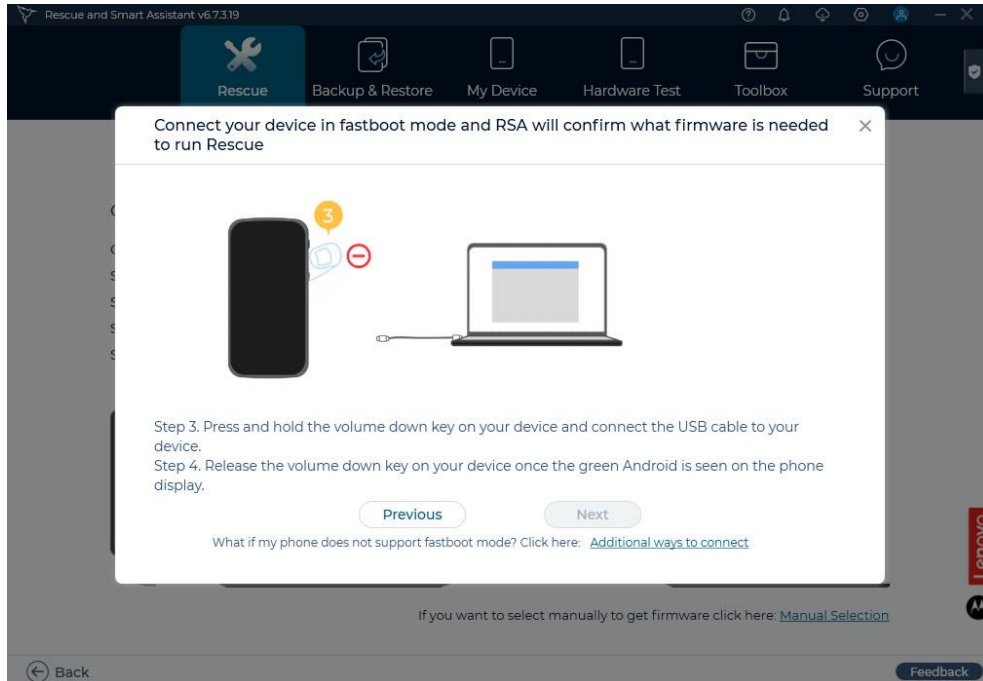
Rescue and Smart Assistant v6.7.3.19

Rescue
Backup & Restore
My Device
Hardware Test
Toolbox
Support

Connect your device in fastboot mode and RSA will confirm what firmware is needed to run Rescue

3

Step 3. Press and hold the volume down key on your device and connect the USB cable to your device.
Step 4. Release the volume down key on your device once the green Android is seen on the phone display.

Previous
Next

What if my phone does not support fastboot mode? Click here: Additional ways to connect

If you want to select manually to get firmware click here: Manual Selection

Back
Feedback
Lenovo